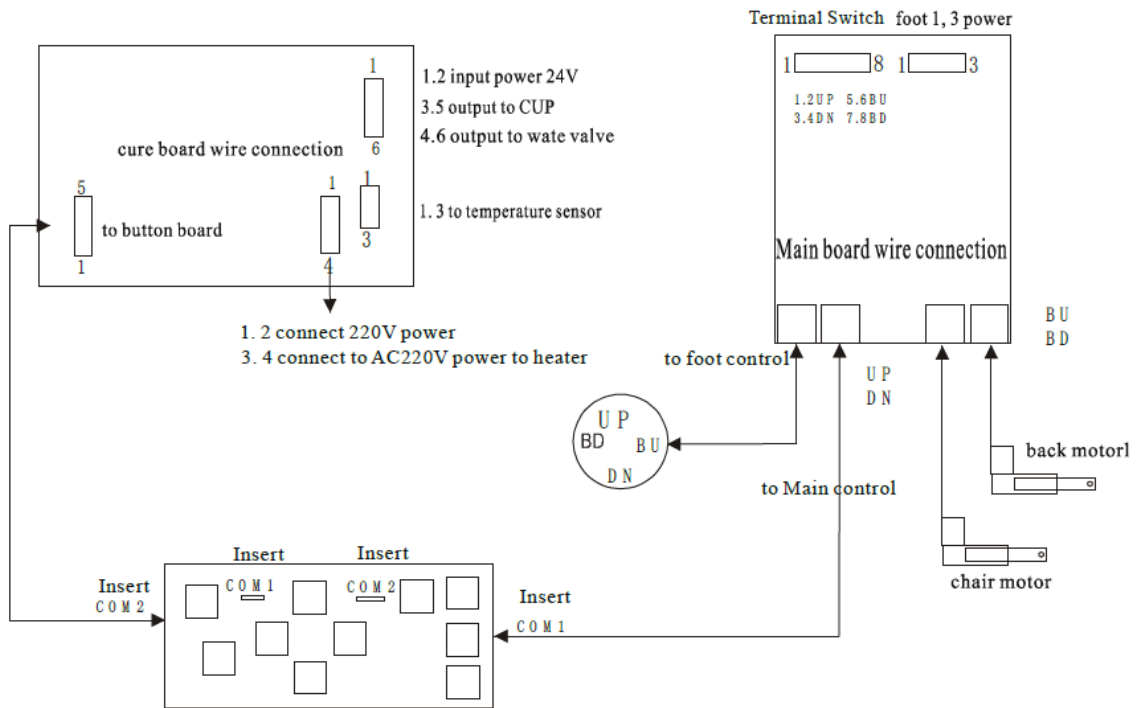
cure board wire connection

1

6

1.2 input power 24V

3.5 output to CUP

4.6 output to wate valve

5

1

to button board

1

4

1

3

1. 3 to temperature sensor

1. 2 connect 220V power

3. 4 connect to AC220V power to heater

Terminal Switch foot 1, 3 power

1 8 1 3

1.2UP 5.6BU
3.4DN 7.8BD

Main board wire connection

BU
BD

to foot control

UP
DN

UP
BD BU
DN

to Main control

back motorl

chair motor

Insert Insert

COM1 COM2

Insert
COM2

Insert
COM1